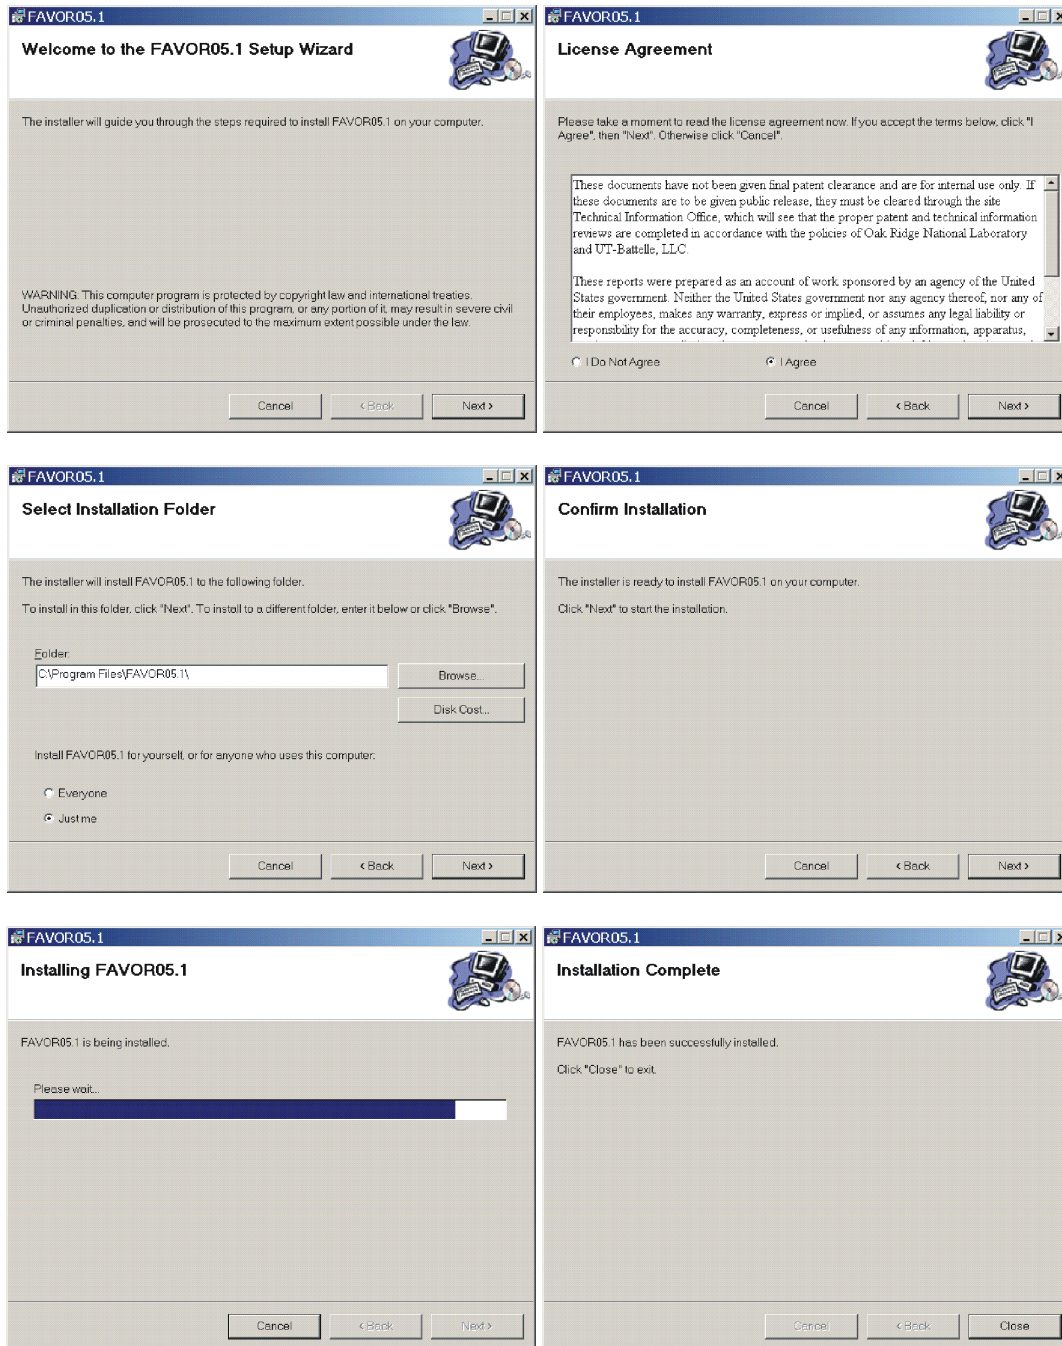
FAVOR05.1

Welcome to the FAVOR05.1 Setup Wizard

The installer will guide you through the steps required to install FAVOR05.1 on your computer.

WARNING: This computer program is protected by copyright law and international treaties. Unauthorized duplication or distribution of this program, or any portion of it, may result in severe civil or criminal penalties, and will be prosecuted to the maximum extent possible under the law.

Cancel   < Back   Next >

FAVOR05.1

License Agreement

Please take a moment to read the license agreement now. If you accept the terms below, click "I Agree", then "Next". Otherwise click "Cancel".

These documents have not been given final patent clearance and are for internal use only. If these documents are to be given public release, they must be cleared through the site Technical Information Office, which will see that the proper patent and technical information reviews are completed in accordance with the policies of Oak Ridge National Laboratory and UT-Battelle, LLC.

These reports were prepared as an account of work sponsored by an agency of the United States government. Neither the United States government nor any agency thereof, nor any of their employees, makes any warranty, express or implied, or assumes any legal liability or responsibility for the accuracy, completeness, or usefulness of any information, apparatus,

I Do Not Agree   I Agree

Cancel   < Back   Next >

FAVOR05.1

Select Installation Folder

The installer will install FAVOR05.1 to the following folder.

To install in this folder, click "Next". To install to a different folder, enter it below or click "Browse".

Folder:
C:\Program Files\FAVOR05.1\   Browse...

Disk Cost...

Install FAVOR05.1 for yourself, or for anyone who uses this computer:

Everyone
Just me

Cancel   < Back   Next >

FAVOR05.1

Confirm Installation

The installer is ready to install FAVOR05.1 on your computer.

Click "Next" to start the installation.

Cancel   < Back   Next >

FAVOR05.1

Installing FAVOR05.1

FAVOR05.1 is being installed.

Please wait...

Cancel   < Back   Next >

FAVOR05.1

Installation Complete

FAVOR05.1 has been successfully installed.

Click "Close" to exit.

Cancel   < Back   Close